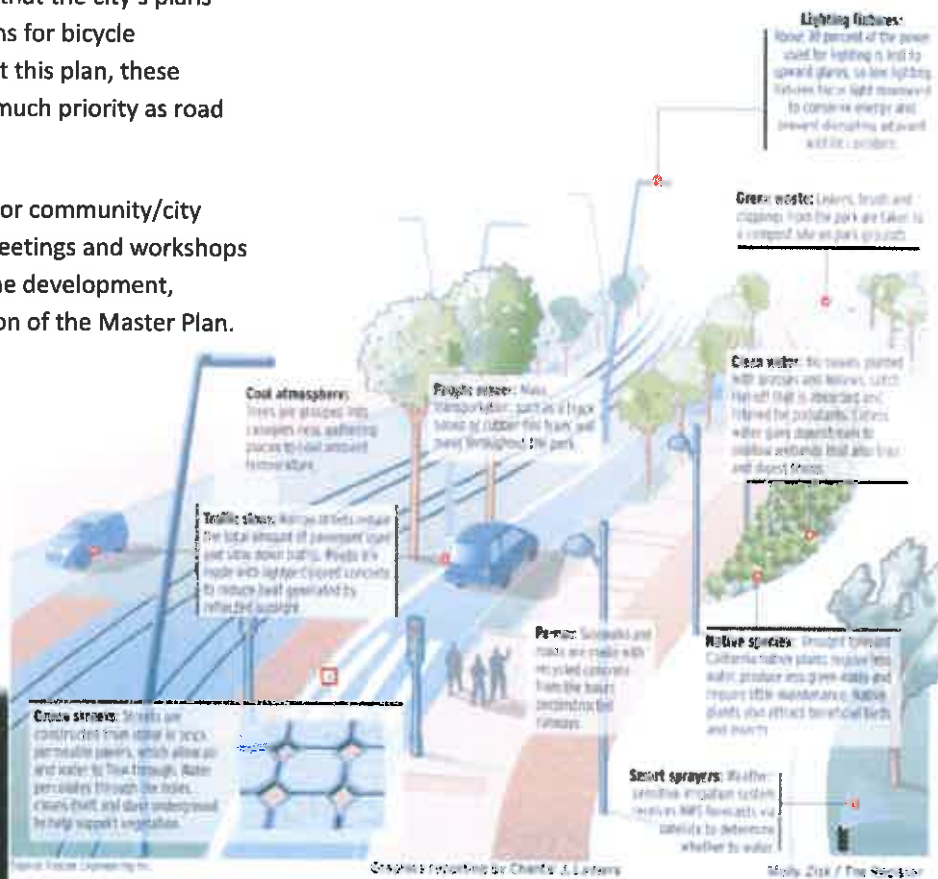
that the city's plans
ns for bicycle
t this plan, these
much priority as road

or community/city
eetings and workshops
he development,
on of the Master Plan.

Lighting fixtures: About 30 percent of the power used for lighting is lost to upward glare, so low lighting fixtures focus light downward to conserve energy and prevent disrupting adjacent wildlife corridors.

Green waste: Leaves, brush and clippings from the park are taken to a compost site on park grounds.

Clean water: Bioswales planted with grasses and willows catch runoff that is absorbed and filtered for pollutants. Excess water goes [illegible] to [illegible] wetlands that also trap and digest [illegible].

Cool atmosphere: Trees are grouped into canopies near gathering places to cool ambient temperature.

People mover: Mass transportation, such as a track based or rubber-tire tram, will move throughout the park.

Traffic slows: Narrow streets reduce the total amount of pavement used and slow down traffic. Roads are made with lighter-colored concrete to reduce heat generated by reflected sunlight.

Pavers: Sidewalks and roads are made with recycled concrete from the base's deconstructed runways.

Native species: Drought tolerant California native plants require less water, produce less green waste and require little maintenance. Native plants also attract beneficial birds and insects.

Grass pavers: Streets are constructed from rubber or brick permeable pavers, which allow air and water to flow through. Water percolates through the holes, cleans itself and stays underground to help support vegetation.

Smart sprayers: Weather-sensitive irrigation system receives NWS forecasts via satellite to determine whether to water.

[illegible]

Graphics reporting by Chantal J. Lovera

Molly Zisk / The Register